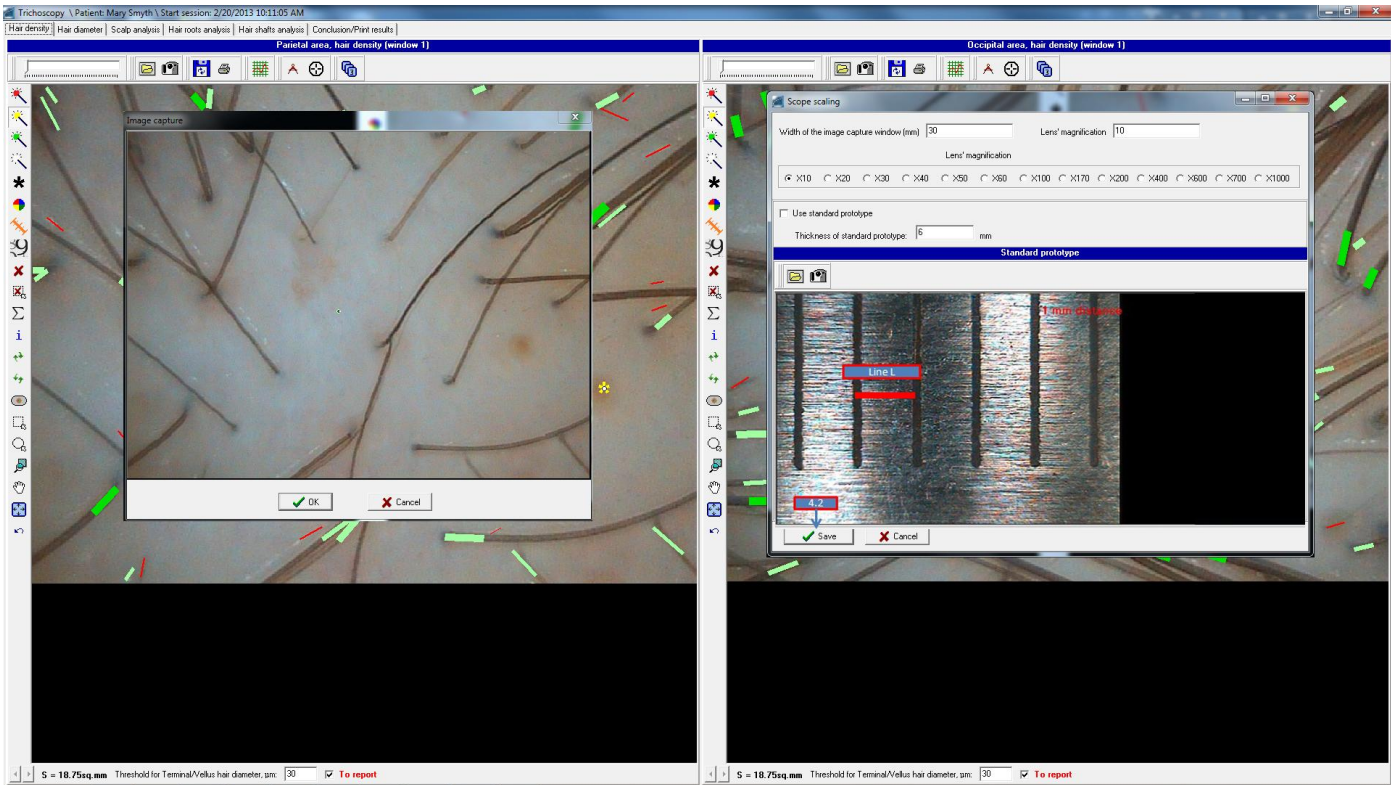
Trichoscopy \ Patient: Mary Smyth \ Start session: 2/20/2013 10:11:05 AM

Hair density | Hair diameter | Scalp analysis | Hair roots analysis | Hair shafts analysis | Conclusion/Print results

Parietal area, hair density (window 1)

Image capture

OK Cancel

S = 18.75sq.mm Threshold for Terminal/Vellus hair diameter, µm: 30 To report

Occipital area, hair density (window 1)

Scope scaling

Width of the image capture window (mm) 30 Lens' magnification 10

Lens' magnification

X10 X20 X30 X40 X50 X60 X100 X170 X200 X400 X600 X700 X1000

Use standard prototype

Thickness of standard prototype: 6 mm

Standard prototype

1 mm distance

Line L

4.2

Save Cancel

S = 18.75sq.mm Threshold for Terminal/Vellus hair diameter, µm: 30 To report